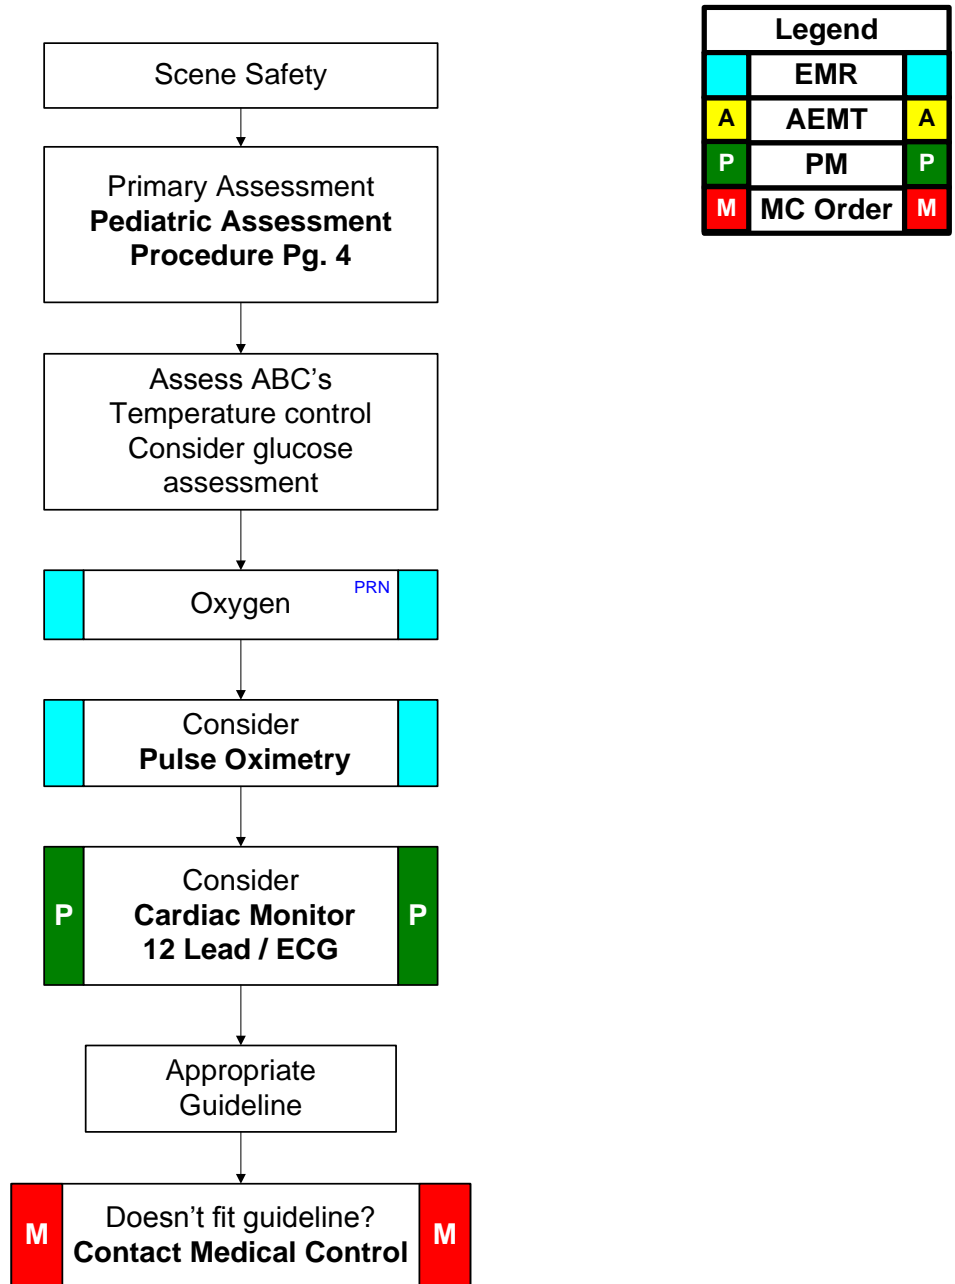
Legend

| | | |
|---|---|---|
| | EMR | |
| A | AEMT | A |
| P | PM | P |
| M | MC Order | M |

Scene Safety

Primary Assessment
**Pediatric Assessment Procedure Pg. 4**

Assess ABC's
Temperature control
Consider glucose assessment

Oxygen PRN

Consider
**Pulse Oximetry**

P Consider
**Cardiac Monitor**
**12 Lead / ECG** P

Appropriate Guideline

M Doesn't fit guideline?
**Contact Medical Control** M